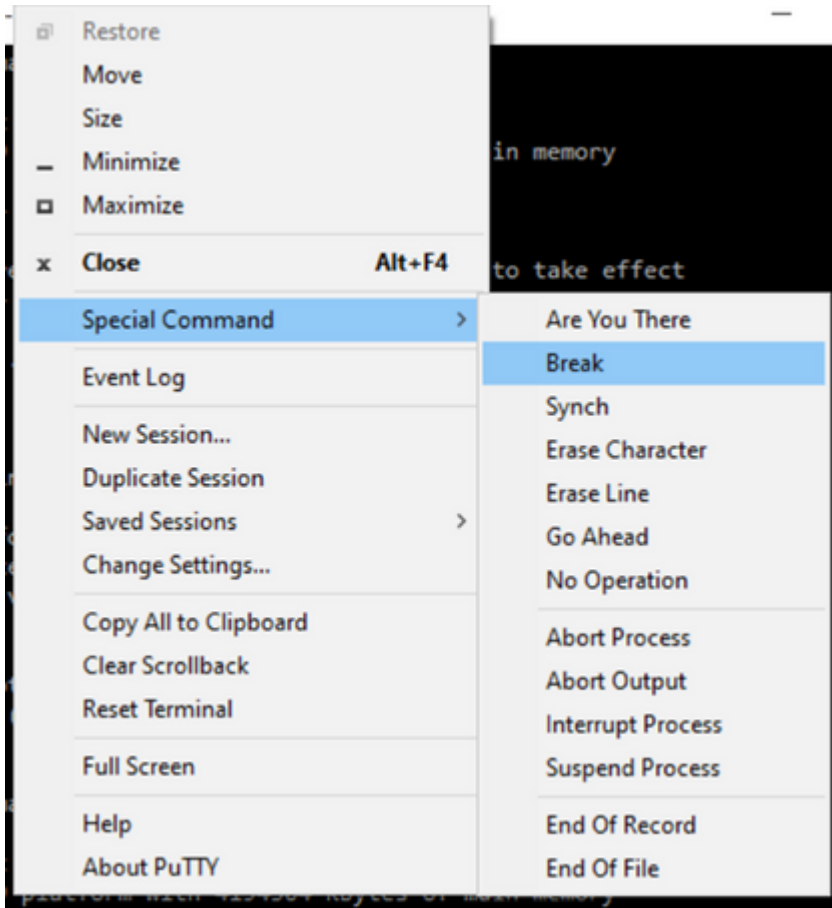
Restore
Move
Size
Minimize
Maximize
Close Alt+F4
Special Command
Event Log
New Session...
Duplicate Session
Saved Sessions
Change Settings...
Copy All to Clipboard
Clear Scrollback
Reset Terminal
Full Screen
Help
About PuTTY

Are You There
Break
Synch
Erase Character
Erase Line
Go Ahead
No Operation
Abort Process
Abort Output
Interrupt Process
Suspend Process
End Of Record
End Of File

in memory
to take effect
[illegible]